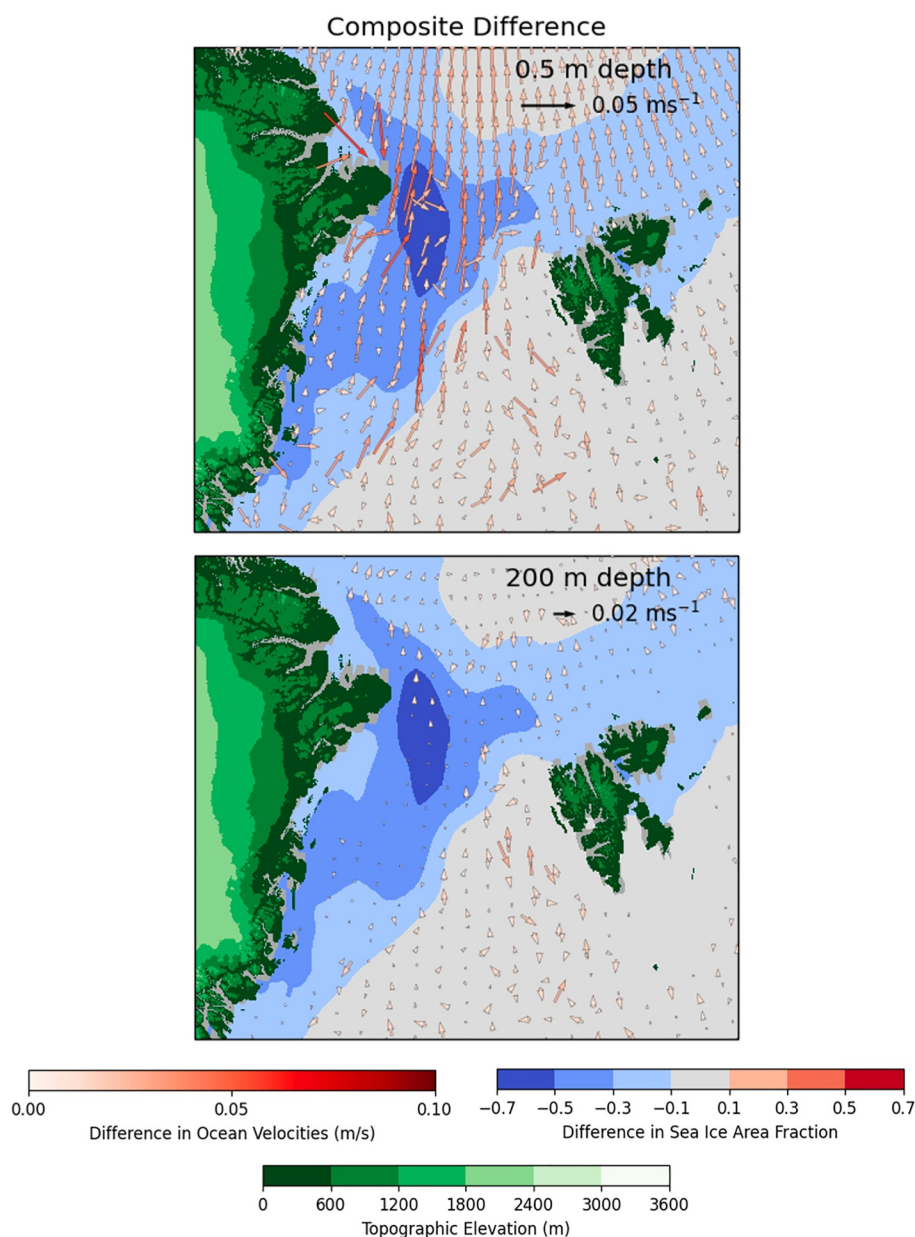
Composite Difference

0.5 m depth
$0.05\ ms^{-1}$

200 m depth
$0.02\ ms^{-1}$

0.00 0.05 0.10
Difference in Ocean Velocities (m/s)

−0.7 −0.5 −0.3 −0.1 0.1 0.3 0.5 0.7
Difference in Sea Ice Area Fraction

0 600 1200 1800 2400 3000 3600
Topographic Elevation (m)